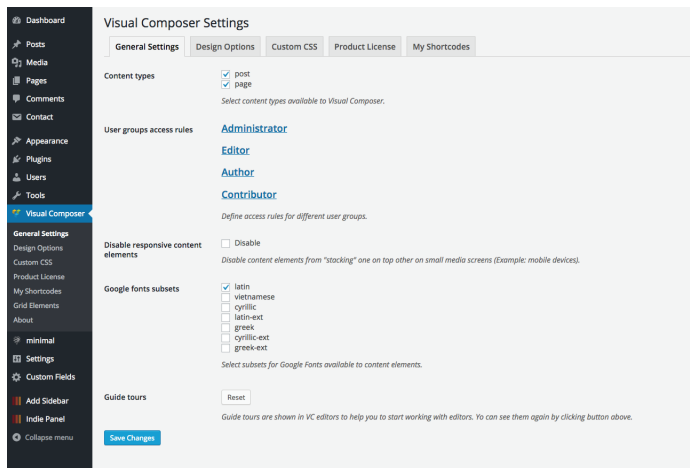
Dashboard
Posts
Media
Pages
Comments
Contact
Appearance
Plugins
Users
Tools
Visual Composer
General Settings
Design Options
Custom CSS
Product License
My Shortcodes
Grid Elements
About
minimal
Settings
Custom Fields
Add Sidebar
Indie Panel
Collapse menu

Visual Composer Settings

General Settings | Design Options | Custom CSS | Product License | My Shortcodes

Content types
post
page
Select content types available to Visual Composer.

User groups access rules
Administrator
Editor
Author
Contributor
Define access rules for different user groups.

Disable responsive content elements
Disable
Disable content elements from "stacking" one on top other on small media screens (Example: mobile devices).

Google fonts subsets
latin
vietnamese
cyrillic
latin-ext
greek
cyrillic-ext
greek-ext
Select subsets for Google Fonts available to content elements.

Guide tours
Reset
Guide tours are shown in VC editors to help you to start working with editors. Yo can see them again by clicking button above.

Save Changes